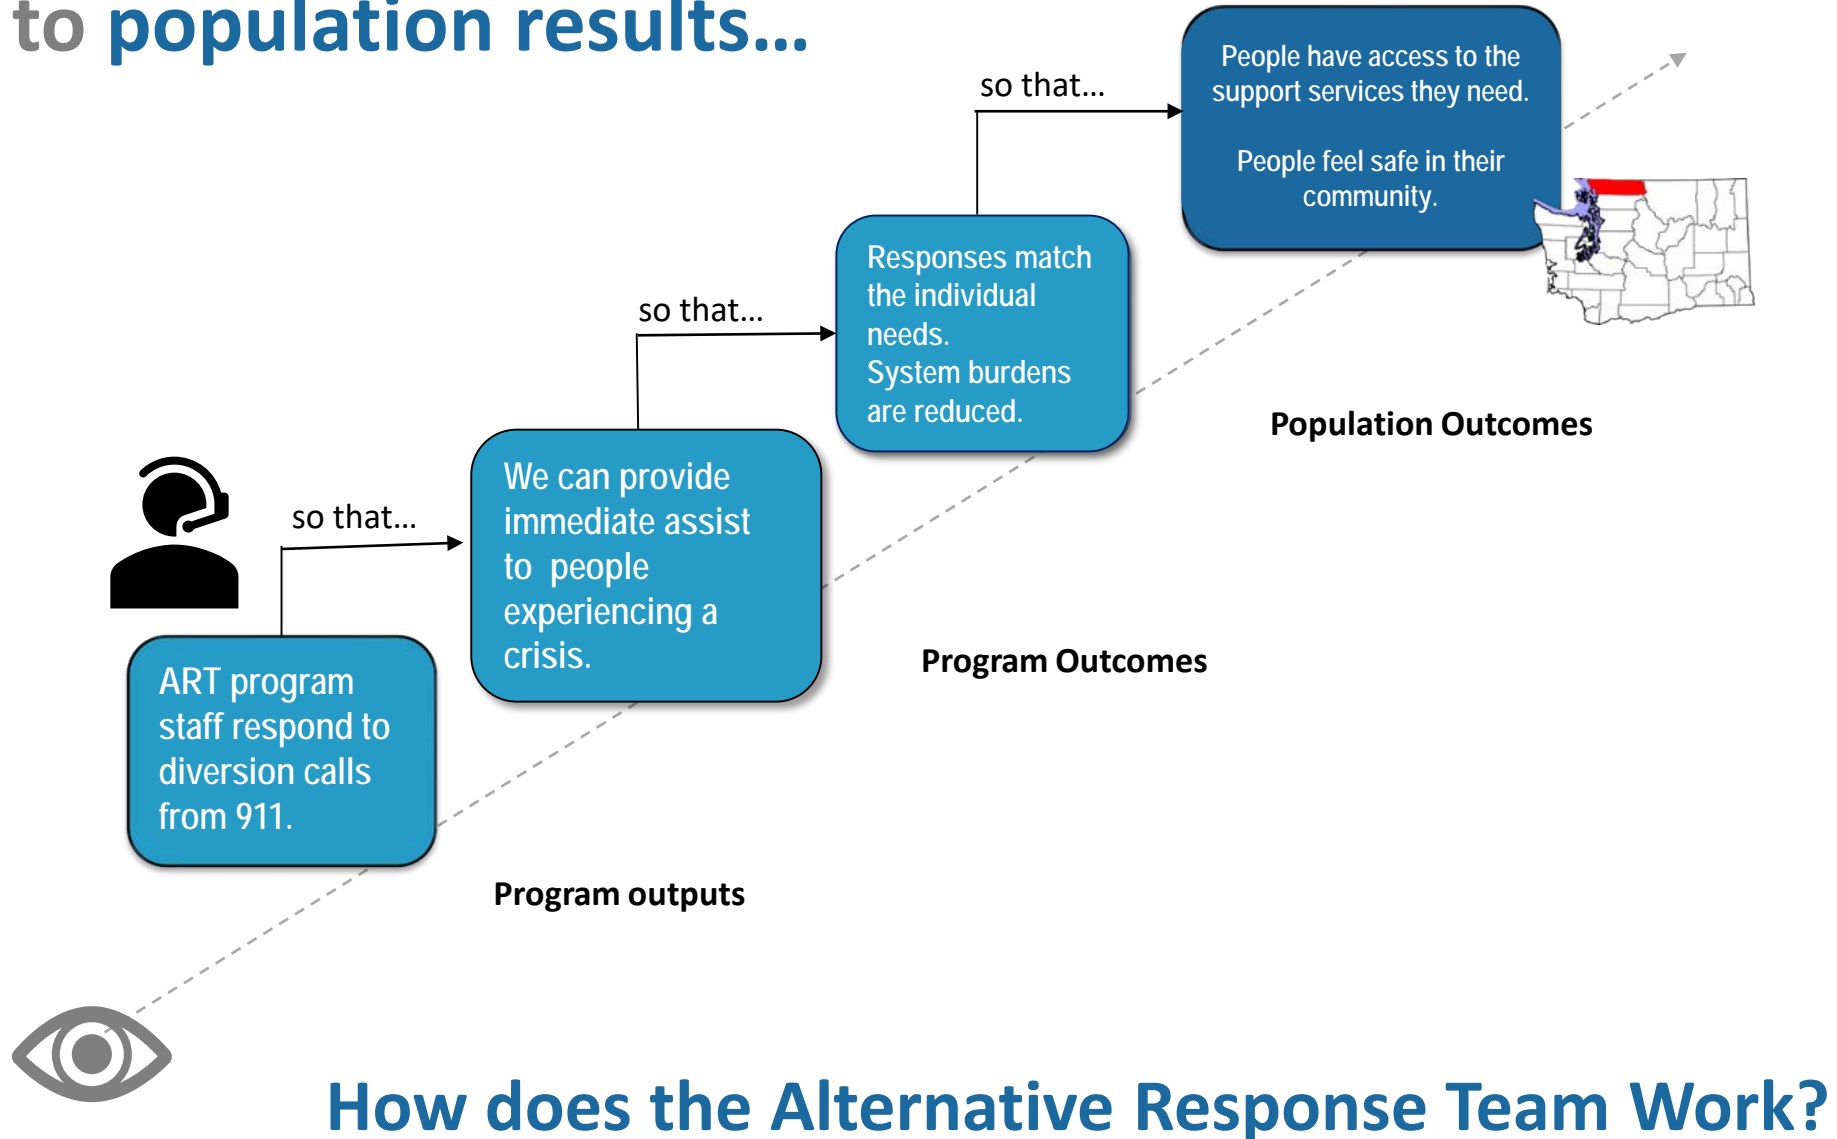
to population results…

People have access to the support services they need.

People feel safe in their community.

so that…

Responses match the individual needs.
System burdens are reduced.

so that…

Population Outcomes

so that…

We can provide immediate assist to people experiencing a crisis.

ART program staff respond to diversion calls from 911.

Program Outcomes

Program outputs

How does the Alternative Response Team Work?